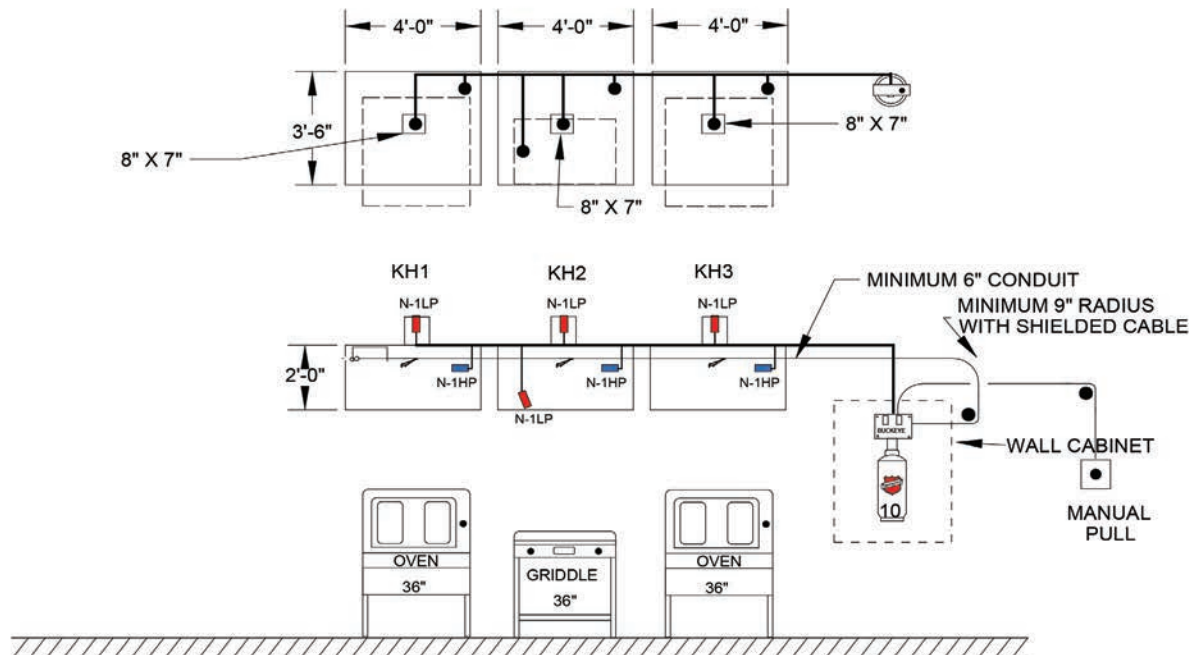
4'-0"
4'-0"
4'-0"
3'-6"
8" X 7"
8" X 7"
8" X 7"

KH1
KH2
KH3
MINIMUM 6" CONDUIT
MINIMUM 9" RADIUS WITH SHIELDED CABLE
N-1LP
N-1LP
N-1LP
2'-0"
N-1HP
N-1HP
N-1HP
N-1LP
BUCKEYE
WALL CABINET
10
MANUAL PULL

OVEN
36"
GRIDDLE
36"
OVEN
36"